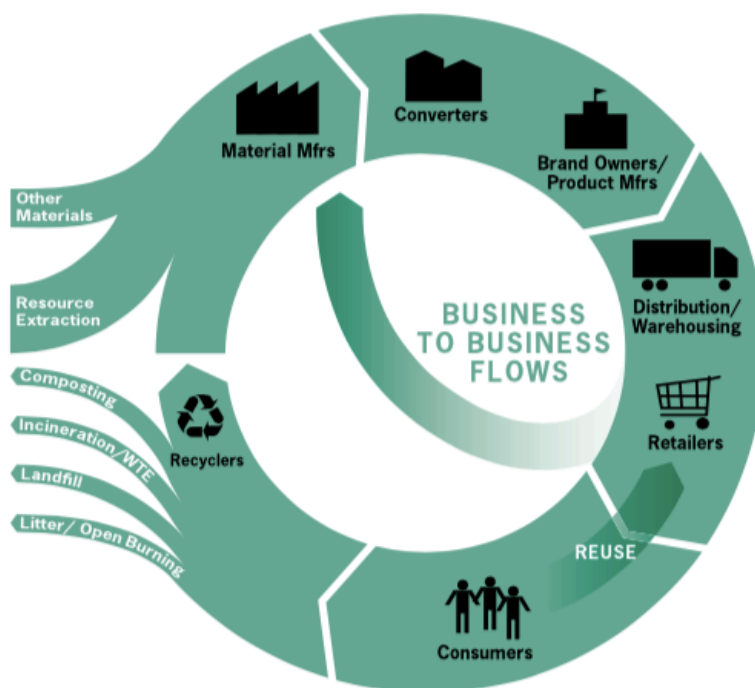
Converters

Material Mfrs

Brand Owners/ Product Mfrs

Other Materials

Resource Extraction

BUSINESS TO BUSINESS FLOWS

Distribution/ Warehousing

Composting

Incineration/WTE

Landfill

Litter/ Open Burning

Recyclers

Retailers

REUSE

Consumers